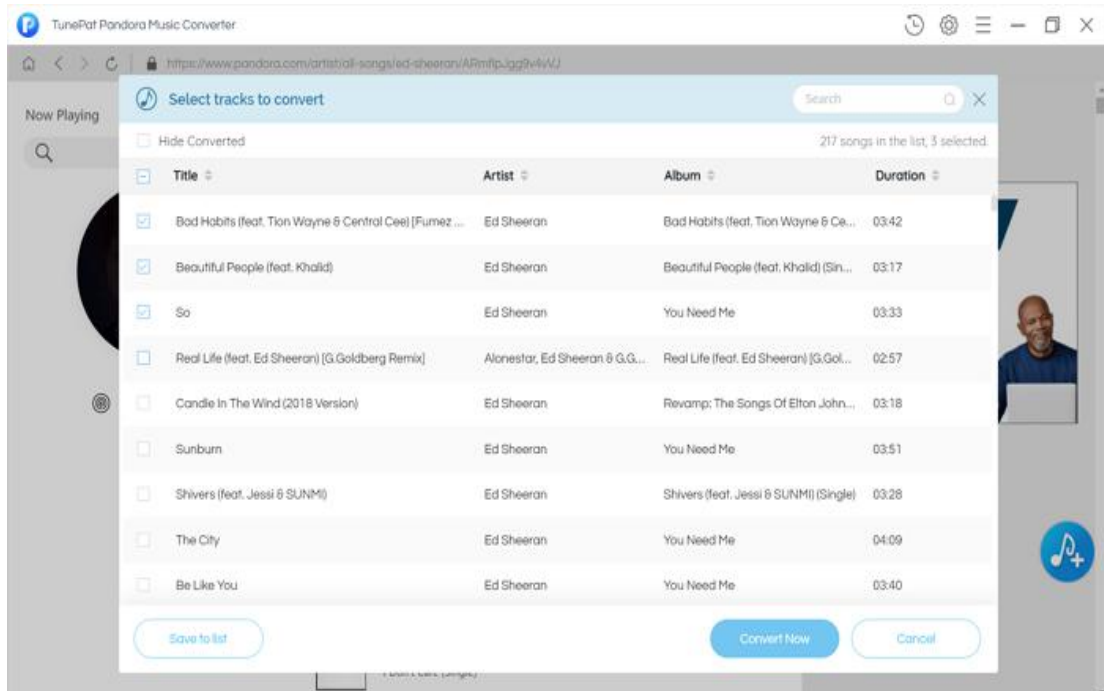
TunePat Pandora Music Converter

https://www.pandora.com/artist/all-songs/ed-sheeran/ARmflpJgg9v4vVJ

Now Playing

Select tracks to convert

Search

Hide Converted

217 songs in the list, 3 selected.

| Title | Artist | Album | Duration |
|---|---|---|---|
| Bad Habits (feat. Tion Wayne & Central Cee) [Fumez ... | Ed Sheeran | Bad Habits (feat. Tion Wayne & Ce... | 03:42 |
| Beautiful People (feat. Khalid) | Ed Sheeran | Beautiful People (feat. Khalid) (Sin... | 03:17 |
| So | Ed Sheeran | You Need Me | 03:33 |
| Real Life (feat. Ed Sheeran) [G.Goldberg Remix] | Alonestar, Ed Sheeran & G.G... | Real Life (feat. Ed Sheeran) [G.Gol... | 02:57 |
| Candle In The Wind (2018 Version) | Ed Sheeran | Revamp: The Songs Of Elton John... | 03:18 |
| Sunburn | Ed Sheeran | You Need Me | 03:51 |
| Shivers (feat. Jessi & SUNMI) | Ed Sheeran | Shivers (feat. Jessi & SUNMI) (Single) | 03:28 |
| The City | Ed Sheeran | You Need Me | 04:09 |
| Be Like You | Ed Sheeran | You Need Me | 03:40 |

Save to list

Convert Now

Cancel

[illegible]